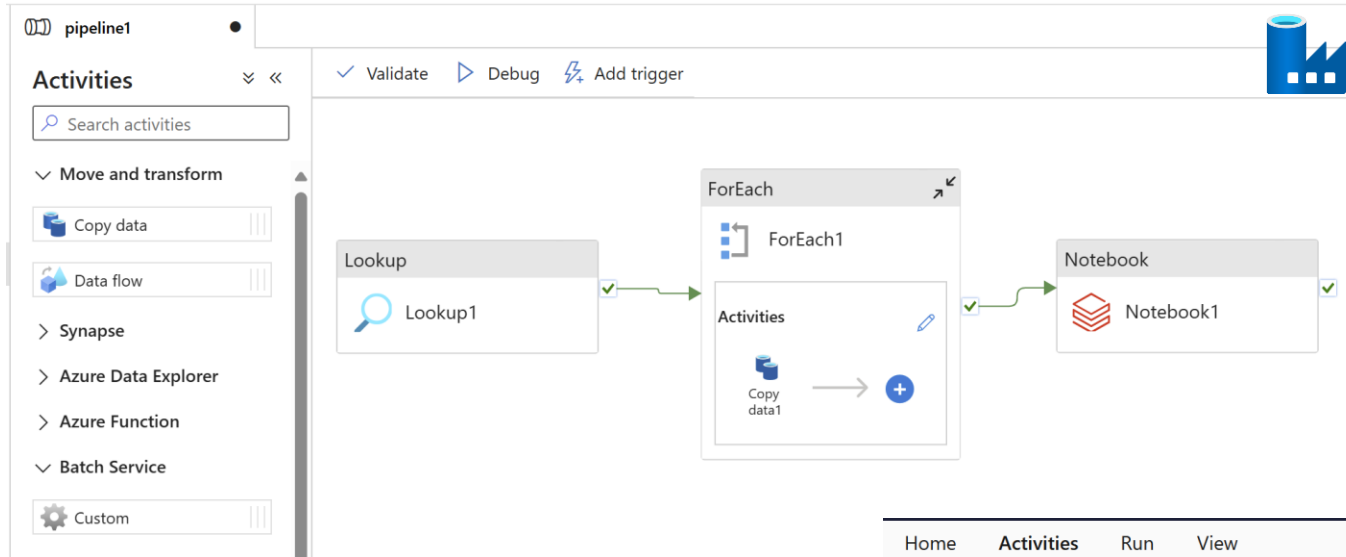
pipeline1

Activities

Search activities

Move and transform

Copy data

Data flow

Synapse

Azure Data Explorer

Azure Function

Batch Service

Custom

Validate Debug Add trigger

Lookup

Lookup1

ForEach

ForEach1

Activities

Copy data1

Notebook

Notebook1

Home Activities Run View